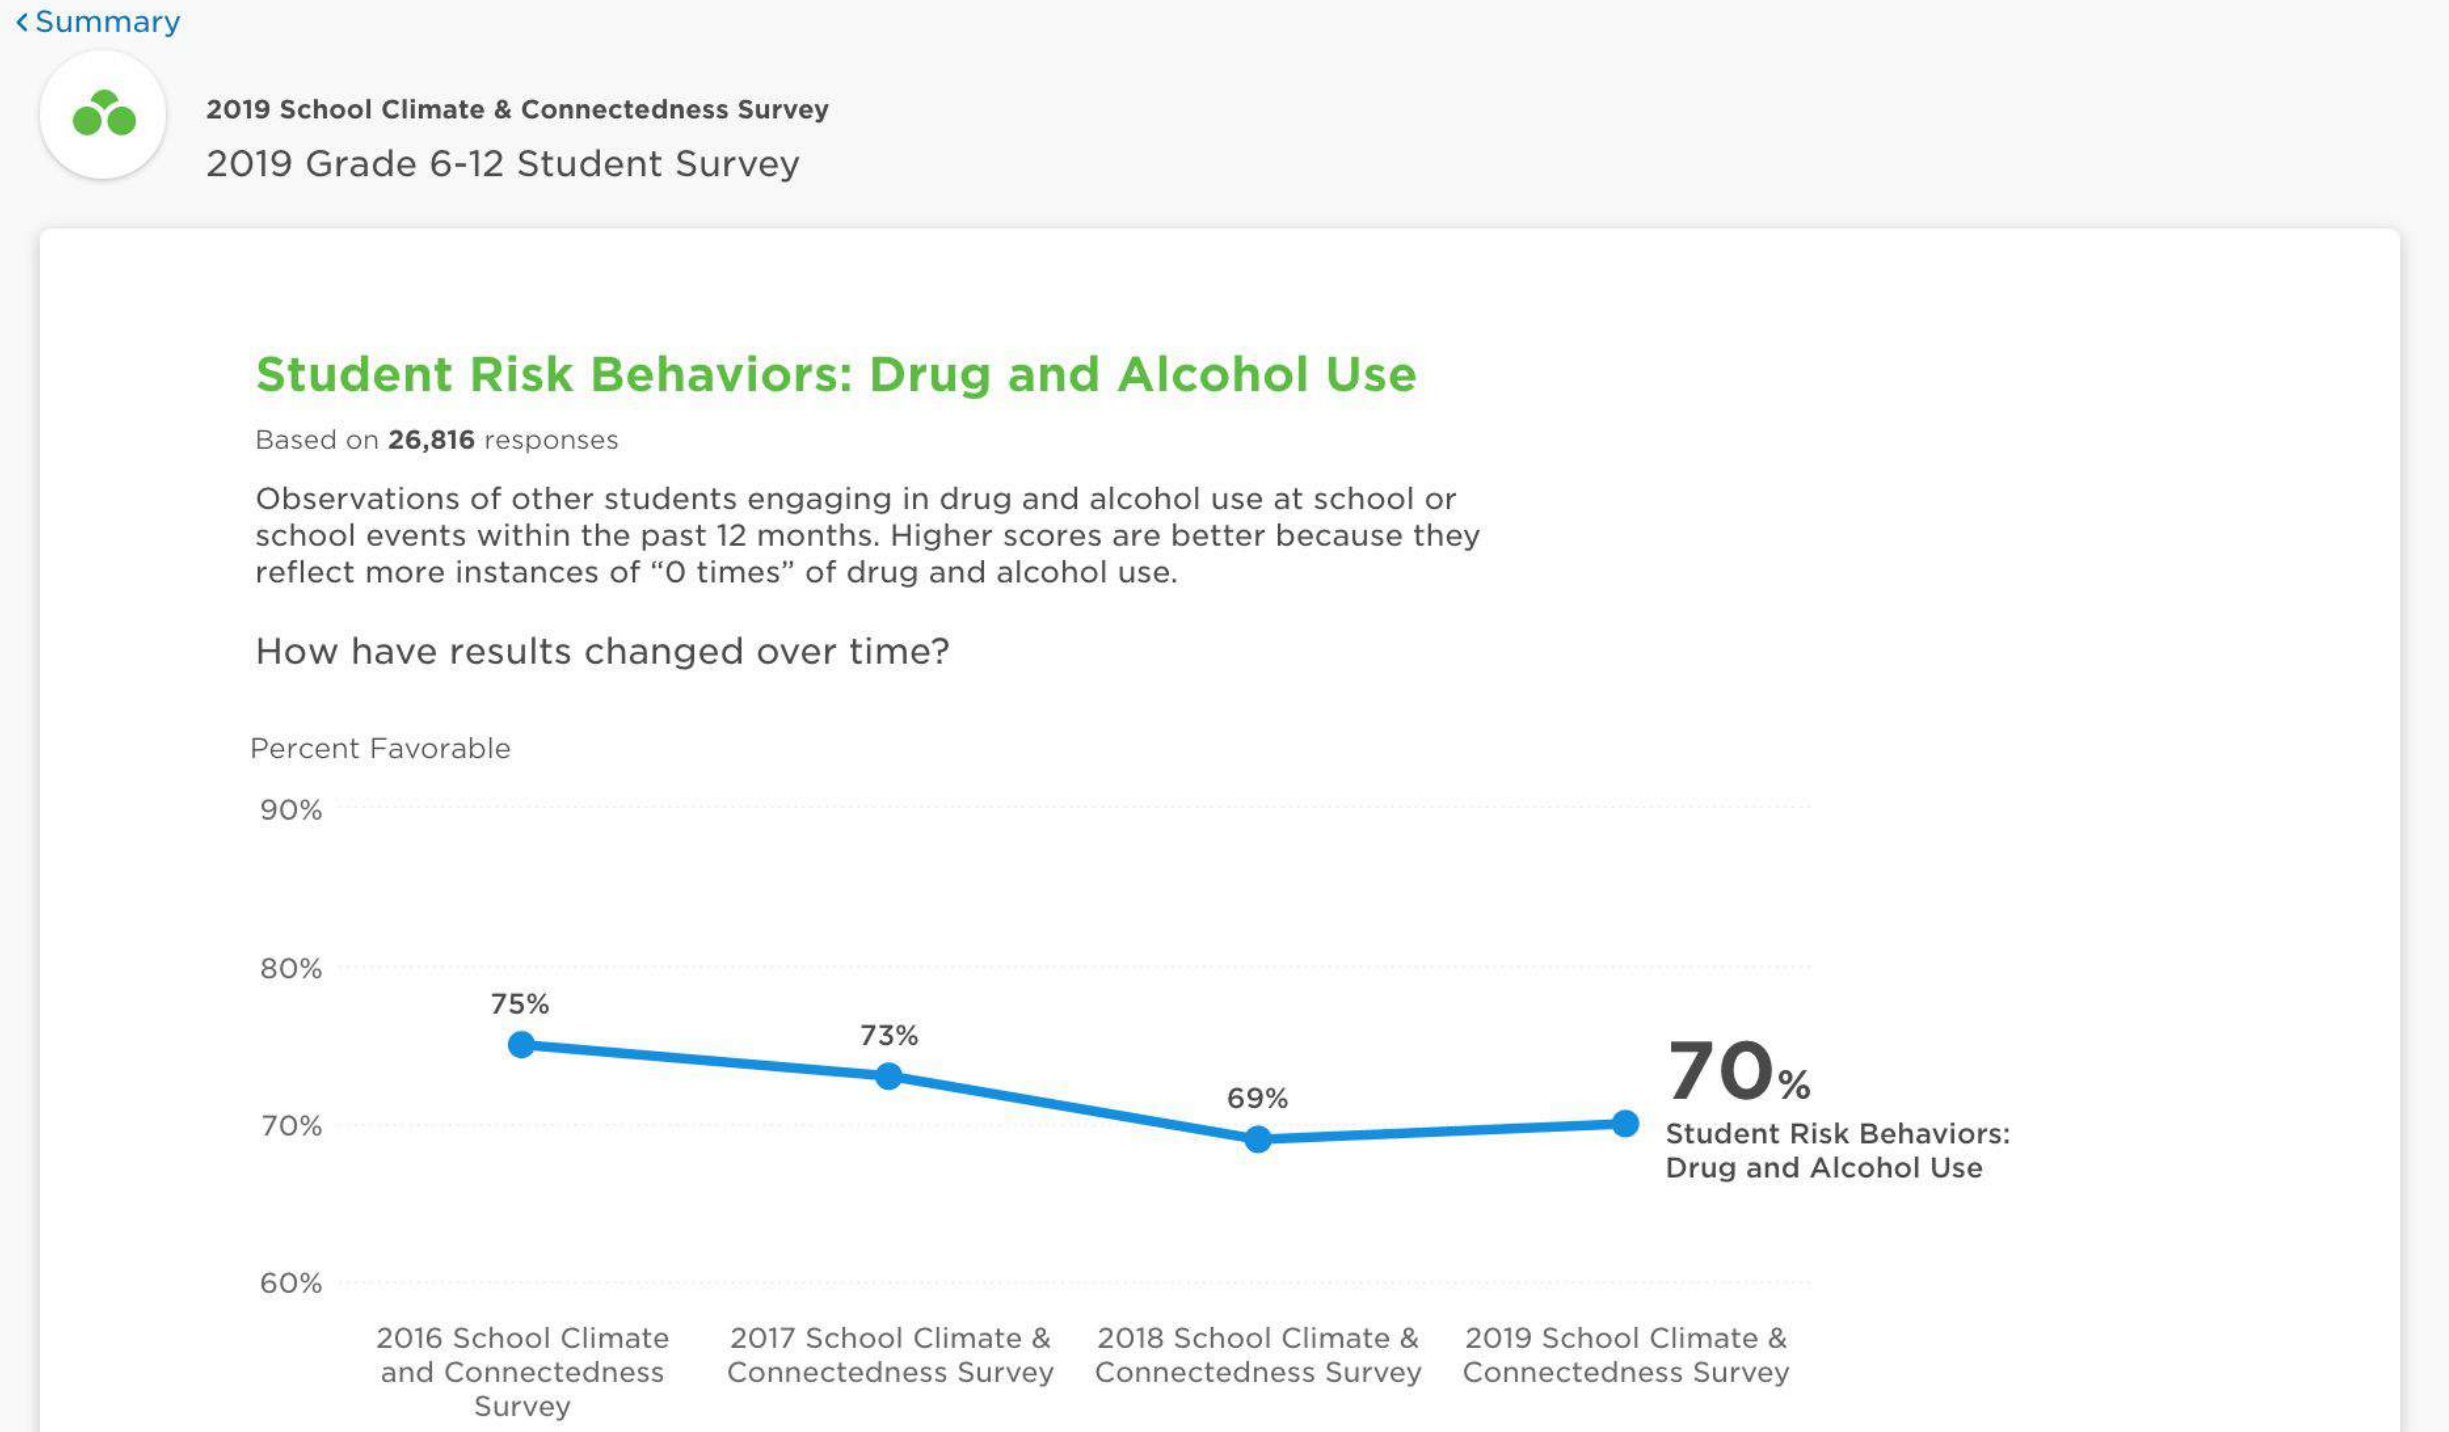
‹ Summary

2019 School Climate & Connectedness Survey
2019 Grade 6-12 Student Survey

Student Risk Behaviors: Drug and Alcohol Use

Based on 26,816 responses

Observations of other students engaging in drug and alcohol use at school or school events within the past 12 months. Higher scores are better because they reflect more instances of “0 times” of drug and alcohol use.

How have results changed over time?

Percent Favorable

90%
80%
70%
60%

75%
73%
69%
70%
Student Risk Behaviors: Drug and Alcohol Use

2016 School Climate and Connectedness Survey
2017 School Climate & Connectedness Survey
2018 School Climate & Connectedness Survey
2019 School Climate & Connectedness Survey